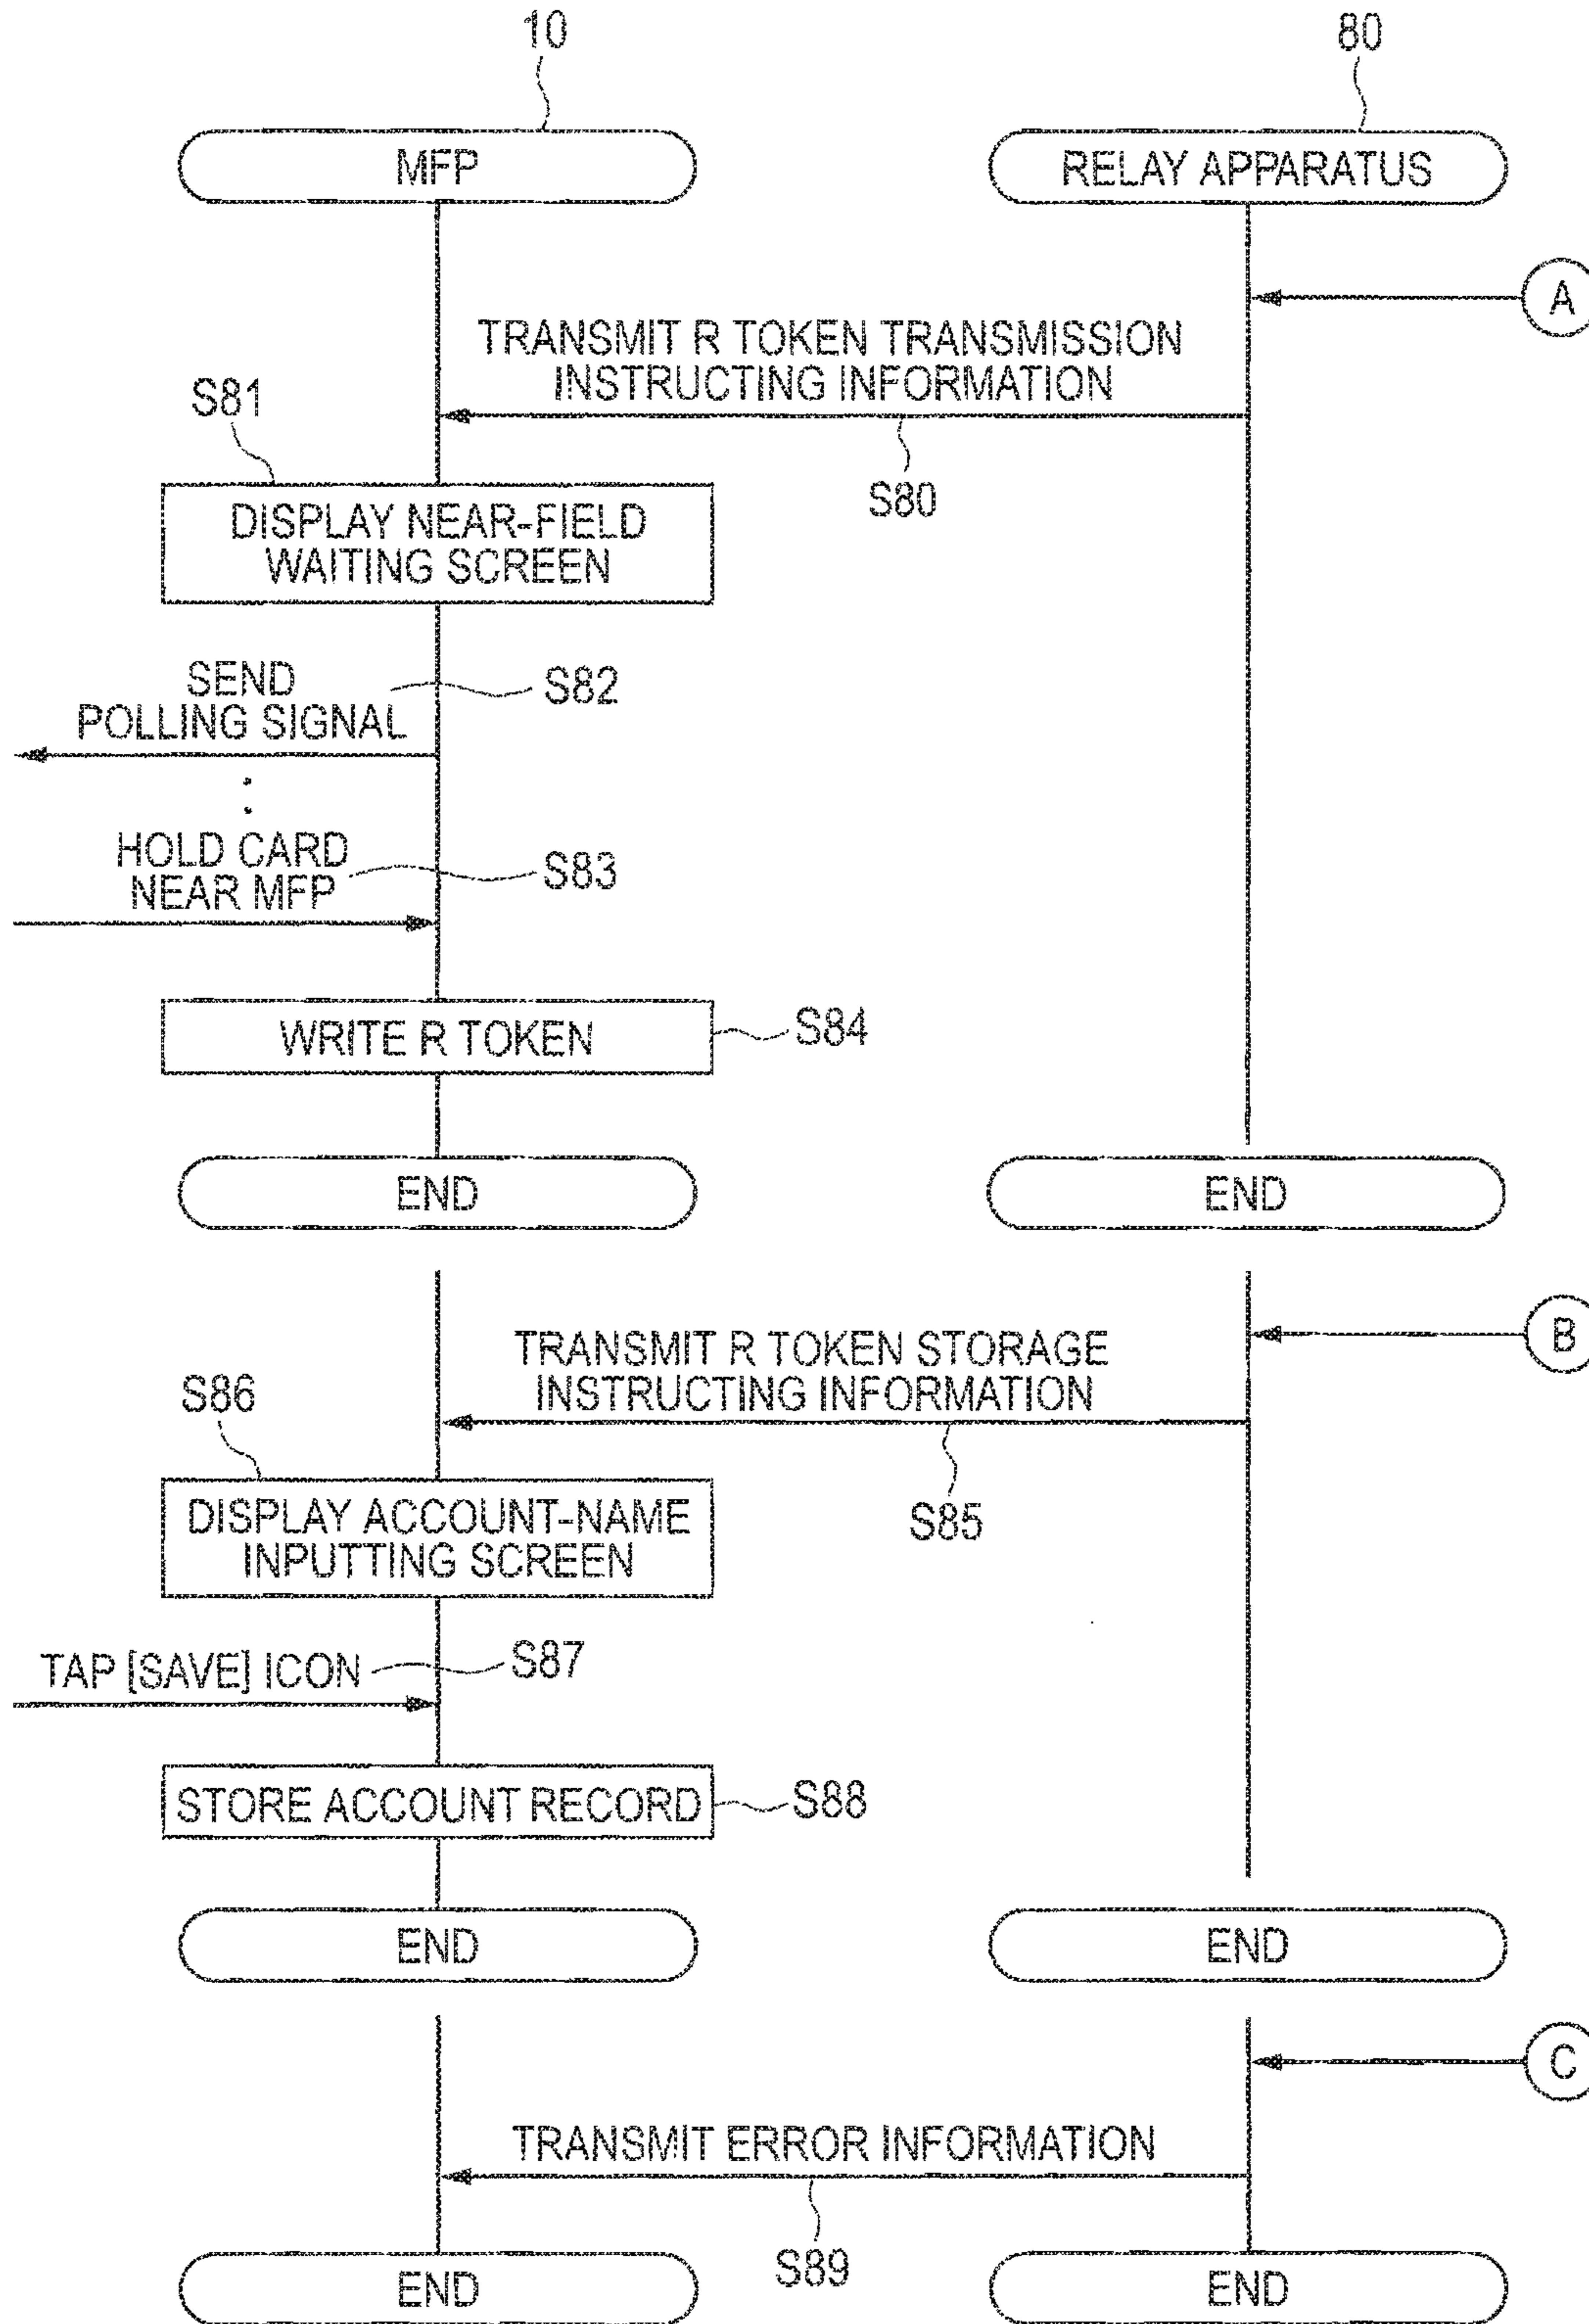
10

80

MFP

RELAY APPARATUS

A

TRANSMIT R TOKEN TRANSMISSION INSTRUCTING INFORMATION

S81

S80

DISPLAY NEAR-FIELD WAITING SCREEN

SEND POLLING SIGNAL

S82

HOLD CARD NEAR MFP

S83

WRITE R TOKEN

S84

END

END

B

TRANSMIT R TOKEN STORAGE INSTRUCTING INFORMATION

S86

S85

DISPLAY ACCOUNT-NAME INPUTTING SCREEN

TAP [SAVE] ICON

S87

STORE ACCOUNT RECORD

S88

END

END

C

TRANSMIT ERROR INFORMATION

S89

END

END